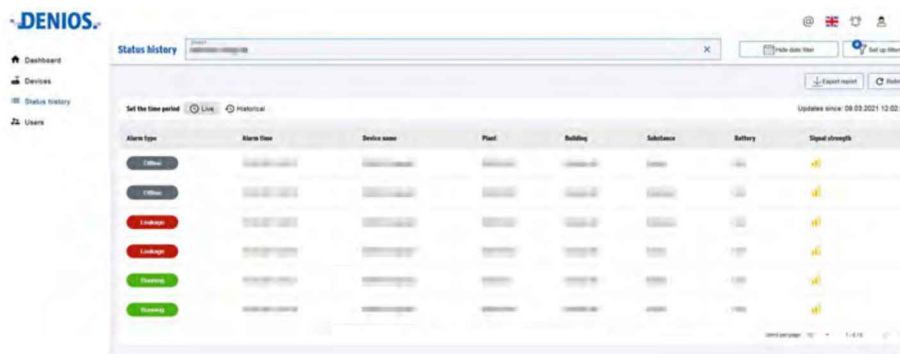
DENIOS

Dashboard
Devices
Status history
Users

Status history
Search
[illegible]
Hide date filter
Set up filter

Export report
Refre

Set the time period
Live
Historical
Updates since: 09.03.2021 12:02

| Alarm type | Alarm time | Device name | Plant | Building | Substance | Battery | Signal strength |
|---|---|---|---|---|---|---|---|
| Offline | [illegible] | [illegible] | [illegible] | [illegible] | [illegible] | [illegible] | |
| Offline | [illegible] | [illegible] | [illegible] | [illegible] | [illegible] | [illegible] | |
| Leakage | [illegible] | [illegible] | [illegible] | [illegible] | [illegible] | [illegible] | |
| Leakage | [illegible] | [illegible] | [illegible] | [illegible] | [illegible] | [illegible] | |
| Running | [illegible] | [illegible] | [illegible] | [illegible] | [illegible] | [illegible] | |
| Running | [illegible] | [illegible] | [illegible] | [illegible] | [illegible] | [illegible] | |

Items per page: 10
1 - 6 / 6